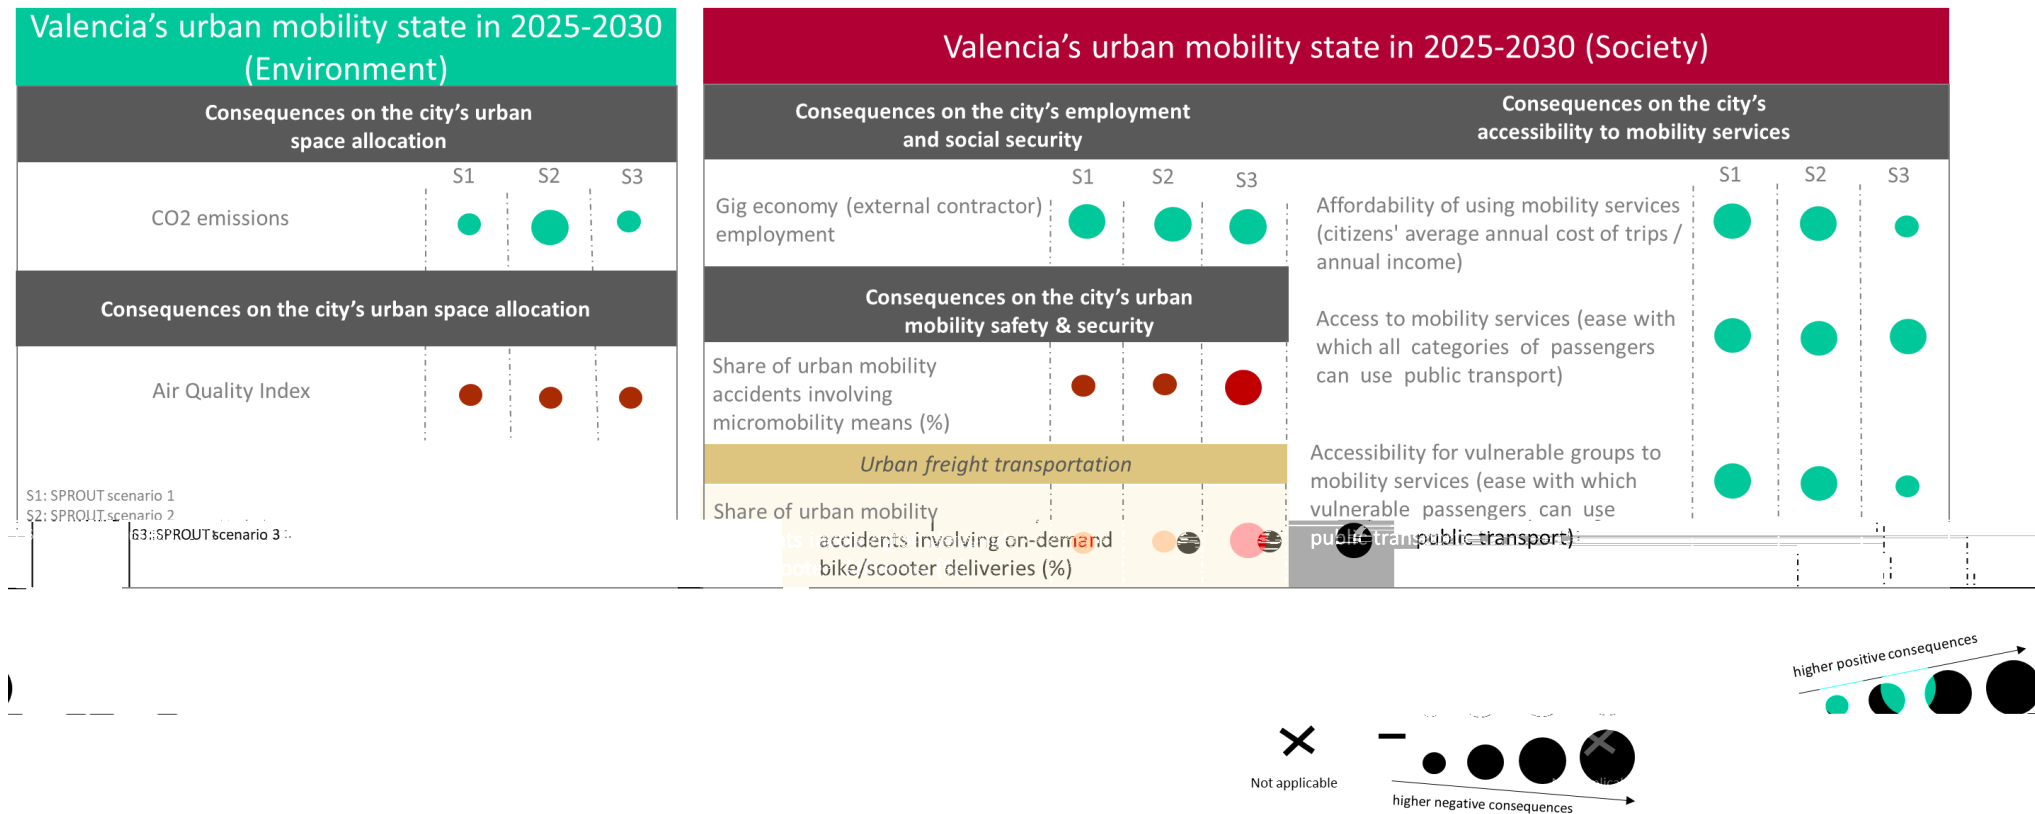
Valencia's urban mobility state in 2025-2030 (Environment)

Consequences on the city's urban space allocation

| | S1 | S2 | S3 |
|---|---|---|---|
| CO2 emissions | | | |

Consequences on the city's urban space allocation

| | | | |
|---|---|---|---|
| Air Quality Index | | | |

S1: SPROUT scenario 1
S2: SPROUT scenario 2
S3: SPROUT scenario 3

Valencia's urban mobility state in 2025-2030 (Society)

Consequences on the city's employment and social security

| | S1 | S2 | S3 |
|---|---|---|---|
| Gig economy (external contractor) employment | | | |

Consequences on the city's urban mobility safety & security

| | | | |
|---|---|---|---|
| Share of urban mobility accidents involving micromobility means (%) | | | |

Urban freight transportation

| | | | |
|---|---|---|---|
| Share of urban mobility accidents involving on-demand bike/scooter deliveries (%) | | | |

Consequences on the city's accessibility to mobility services

| | S1 | S2 | S3 |
|---|---|---|---|
| Affordability of using mobility services (citizens' average annual cost of trips / annual income) | | | |
| Access to mobility services (ease with which all categories of passengers can use public transport) | | | |
| Accessibility for vulnerable groups to mobility services (ease with which vulnerable passengers can use public transport) | | | |

higher positive consequences

Not applicable

higher negative consequences